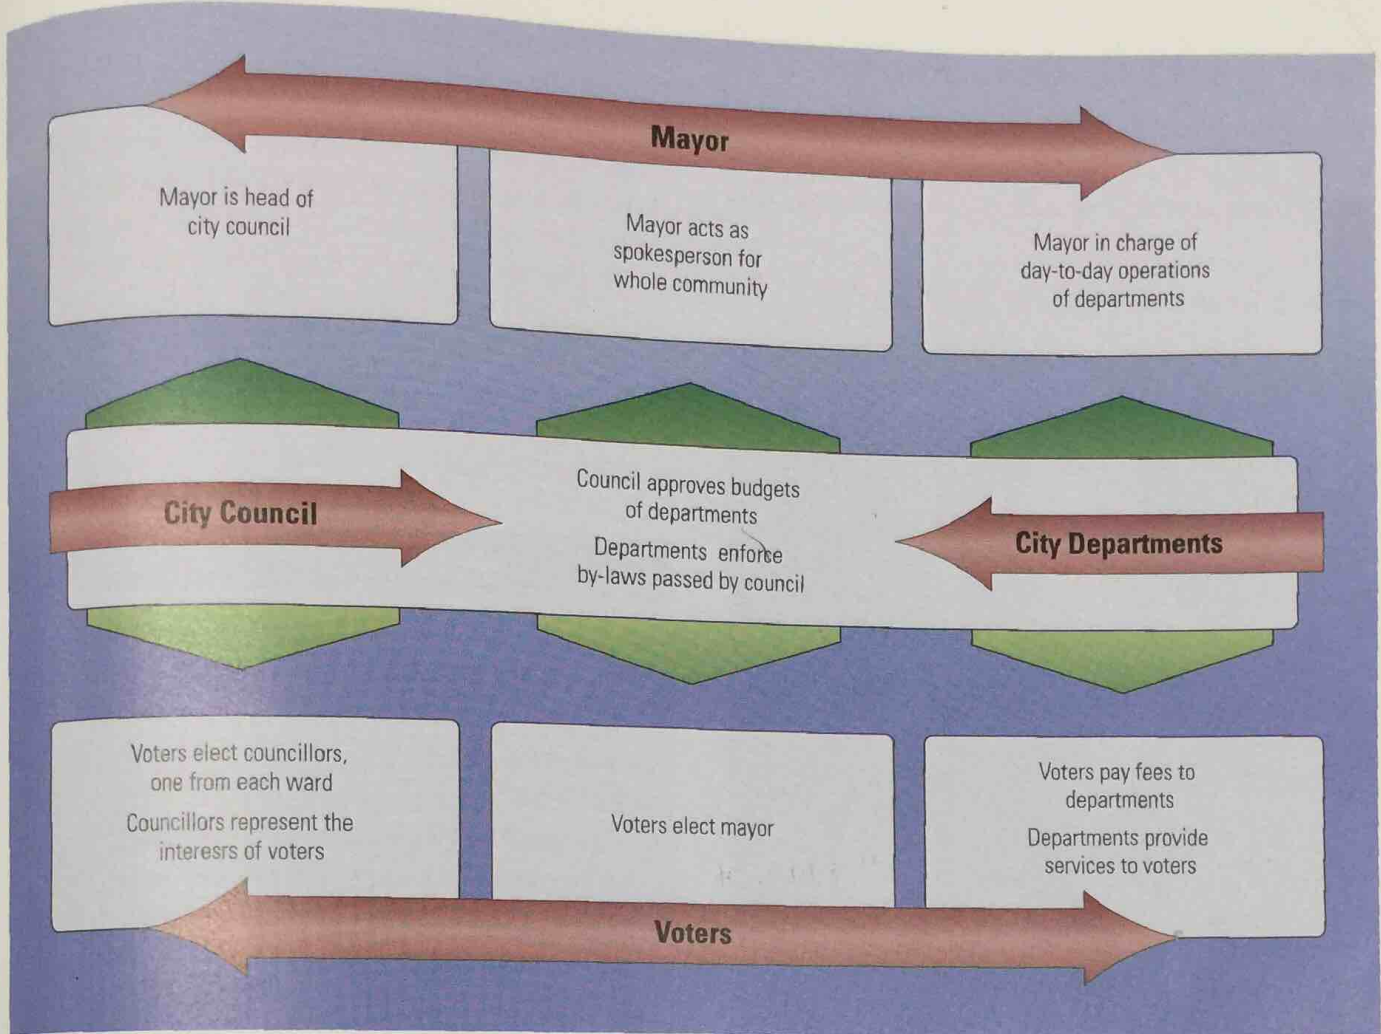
Mayor

Mayor is head of city council

Mayor acts as spokesperson for whole community

Mayor in charge of day-to-day operations of departments

City Council

Council approves budgets of departments

Departments enforce by-laws passed by council

City Departments

Voters elect councillors, one from each ward

Councillors represent the interesrs of voters

Voters elect mayor

Voters pay fees to departments

Departments provide services to voters

Voters